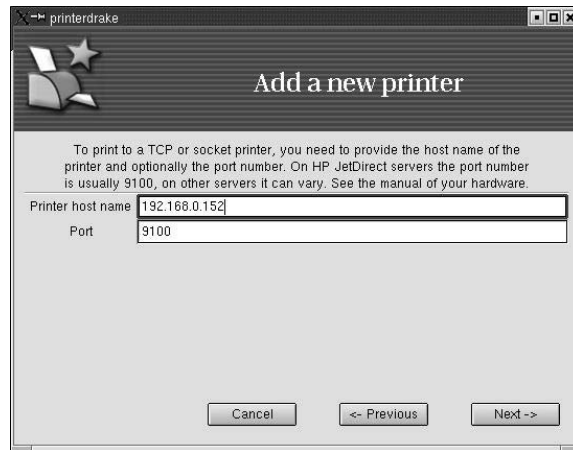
printerdrake

Add a new printer

To print to a TCP or socket printer, you need to provide the host name of the printer and optionally the port number. On HP JetDirect servers the port number is usually 9100, on other servers it can vary. See the manual of your hardware.

Printer host name 192.168.0.152

Port 9100

Cancel

<- Previous

Next ->